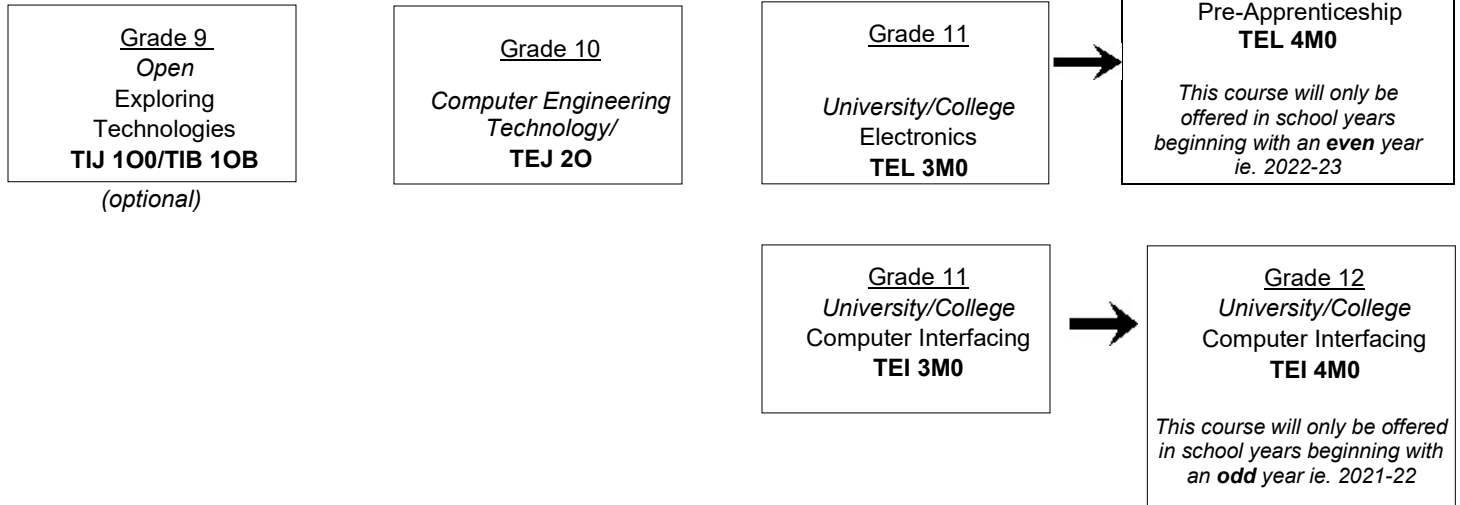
Grade 9
Open
Exploring Technologies
TIJ 1O0/TIB 1OB

(optional)

Grade 10
Computer Engineering Technology/
TEJ 2O

Grade 11
University/College
Electronics
TEL 3M0

Pre-Apprenticeship
TEL 4M0

This course will only be offered in school years beginning with an even year ie. 2022-23

Grade 11
University/College
Computer Interfacing
TEI 3M0

Grade 12
University/College
Computer Interfacing
TEI 4M0

This course will only be offered in school years beginning with an odd year ie. 2021-22